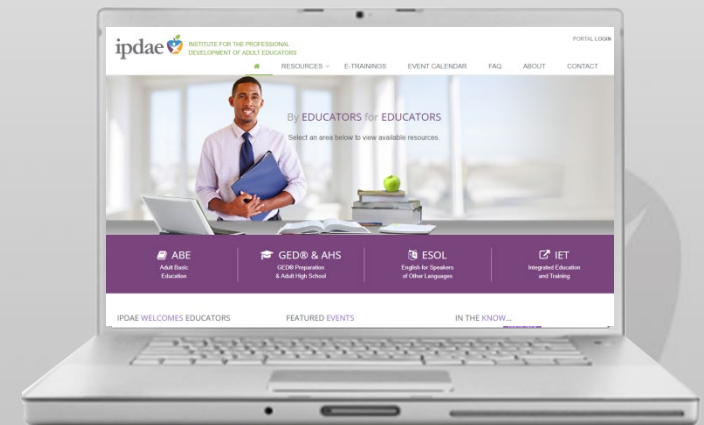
ipdae INSTITUTE FOR THE PROFESSIONAL DEVELOPMENT OF ADULT EDUCATORS

PORTAL LOGIN

RESOURCES E-TRAININGS EVENT CALENDAR FAQ ABOUT CONTACT

By EDUCATORS for EDUCATORS

Select an area below to view available resources.

ABE
Adult Basic Education

GED® & AHS
GED® Preparation & Adult High School

ESOL
English for Speakers of Other Languages

IET
Integrated Education and Training

IPDAE WELCOMES EDUCATORS

FEATURED EVENTS

IN THE KNOW...